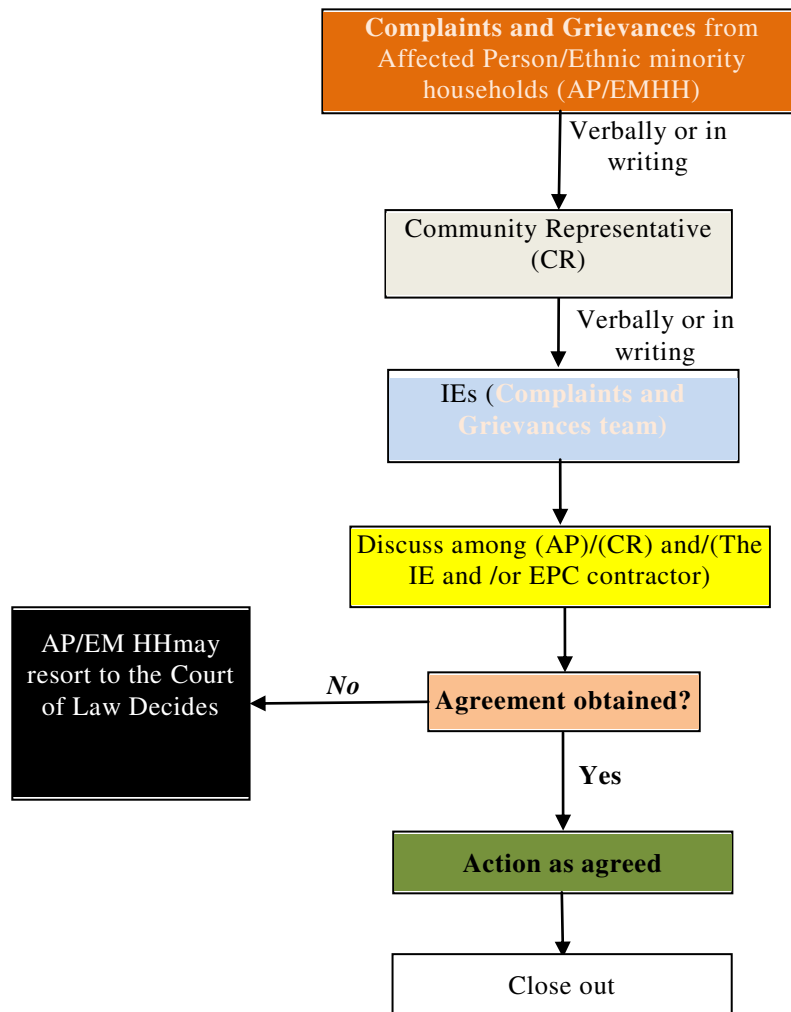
Complaints and Grievances from Affected Person/Ethnic minority households (AP/EMHH)

Verbally or in writing

Community Representative (CR)

Verbally or in writing

IEs (Complaints and Grievances team)

Discuss among (AP)/(CR) and/(The IE and /or EPC contractor)

AP/EM HHmay resort to the Court of Law Decides

No

Agreement obtained?

Yes

Action as agreed

Close out